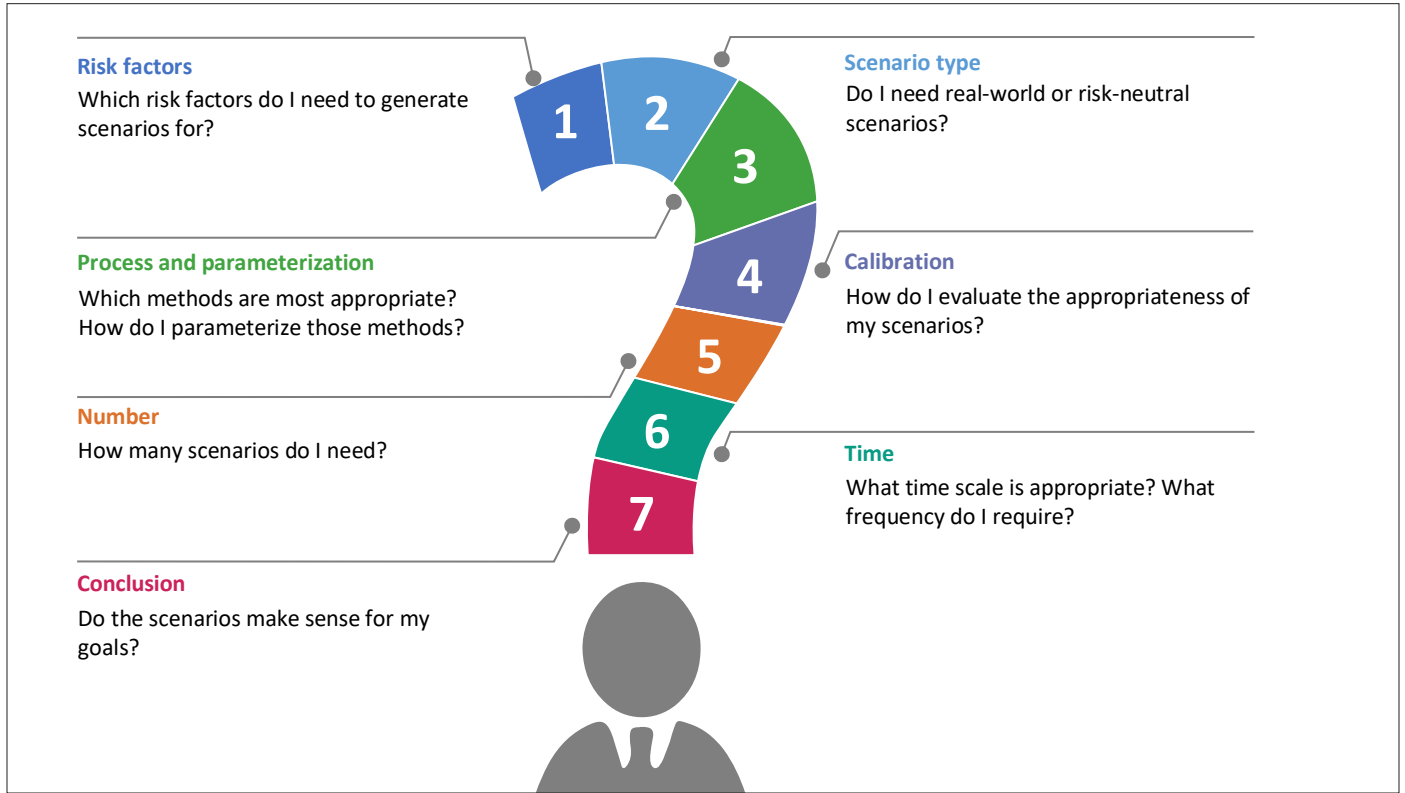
Risk factors
Which risk factors do I need to generate scenarios for?

1

2

Scenario type
Do I need real-world or risk-neutral scenarios?

3

Process and parameterization
Which methods are most appropriate? How do I parameterize those methods?

4

Calibration
How do I evaluate the appropriateness of my scenarios?

5

Number
How many scenarios do I need?

6

Time
What time scale is appropriate? What frequency do I require?

7

Conclusion
Do the scenarios make sense for my goals?